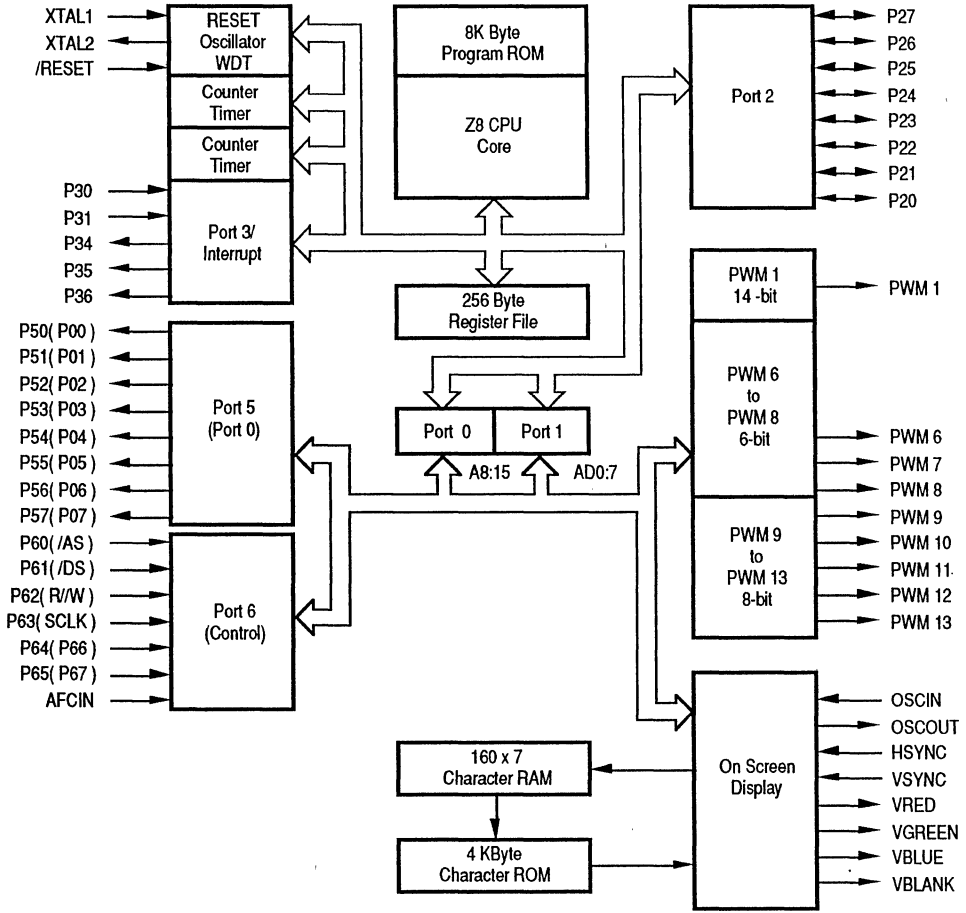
XTAL1
XTAL2
/RESET

RESET
Oscillator
WDT

Counter
Timer

Counter
Timer

P30
P31
P34
P35
P36

Port 3/
Interrupt

8K Byte
Program ROM

Z8 CPU
Core

256 Byte
Register File

Port 2

P27
P26
P25
P24
P23
P22
P21
P20

PWM 1
14 -bit

PWM 1

P50( P00 )
P51( P01 )
P52( P02 )
P53( P03 )
P54( P04 )
P55( P05 )
P56( P06 )
P57( P07 )

Port 5
(Port 0)

Port 0
Port 1
A8:15
AD0:7

PWM 6
to
PWM 8
6-bit

PWM 6
PWM 7
PWM 8

PWM 9
to
PWM 13
8-bit

PWM 9
PWM 10
PWM 11
PWM 12
PWM 13

P60( /AS )
P61( /DS )
P62( R//W )
P63( SCLK )
P64( P66 )
P65( P67 )
AFCIN

Port 6
(Control)

160 x 7
Character RAM

4 KByte
Character ROM

On Screen
Display

OSCIN
OSCOUT
HSYNC
VSYNC
VRED
VGREEN
VBLUE
VBLANK